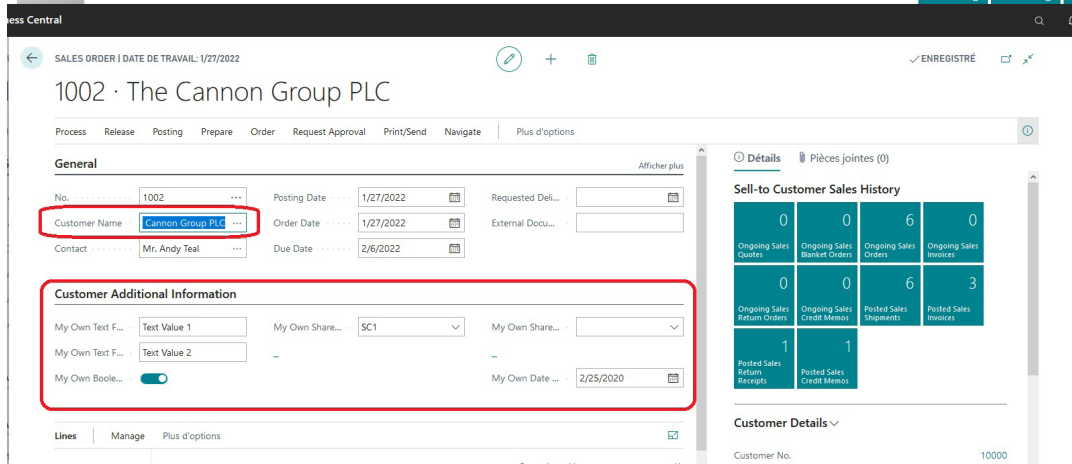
ness Central

SALES ORDER | DATE DE TRAVAIL: 1/27/2022

ENREGISTRÉ

1002 · The Cannon Group PLC

Process Release Posting Prepare Order Request Approval Print/Send Navigate Plus d'options

General

Afficher plus

No. 1002

Customer Name Cannon Group PLC

Contact Mr. Andy Teal

Posting Date 1/27/2022

Order Date 1/27/2022

Due Date 2/6/2022

Requested Deli...

External Docu...

Customer Additional Information

My Own Text F... Text Value 1

My Own Text F... Text Value 2

My Own Boole...

My Own Share... SC1

My Own Share...

My Own Date ... 2/25/2020

Lines Manage Plus d'options

Détails Pièces jointes (0)

Sell-to Customer Sales History

| 0 Ongoing Sales Quotes | 0 Ongoing Sales Blanket Orders | 6 Ongoing Sales Orders | 0 Ongoing Sales Invoices |
|---|---|---|---|
| 0 Ongoing Sales Return Orders | 0 Ongoing Sales Credit Memos | 6 Posted Sales Shipments | 3 Posted Sales Invoices |
| 1 Posted Sales Return Receipts | 1 Posted Sales Credit Memos | | |

Customer Details

Customer No. 10000